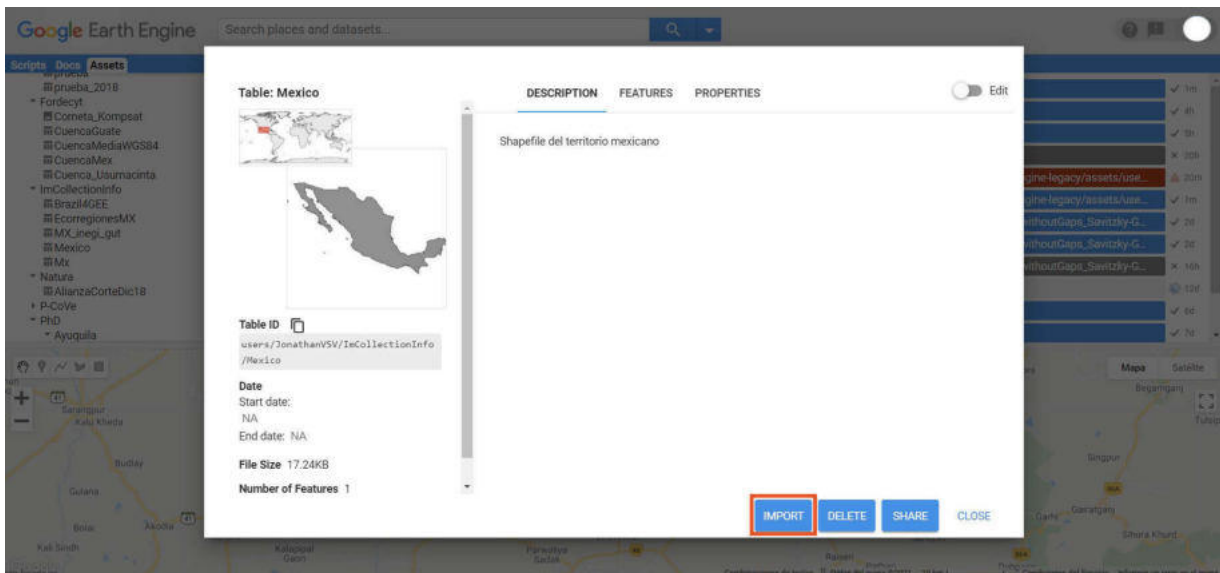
Google Earth Engine
Search places and datasets...

Scripts Docs Assets
prueba
prueba_2018
Fordecyt
Cometa_Kompsat
CuencaGuate
CuencaMediaWGS84
CuencaMex
Cuenca_Usumacinta
ImCollectionInfo
Brazil4GEE
EcorregionesMX
MX_inegi_gut
Mexico
Mx
Natura
AlianzaCorteDic18
P-CoVe
PhD
Ayuquila

Table: Mexico

DESCRIPTION FEATURES PROPERTIES

Edit

Shapefile del territorio mexicano

Table ID
users/JonathanVSV/ImCollectionInfo/Mexico

Date
Start date:
NA
End date: NA

File Size 17.24KB

Number of Features 1

IMPORT DELETE SHARE CLOSE

gine-legacy/assets/use...
gine-legacy/assets/use...
ithoutGaps_Savitzky-G...
ithoutGaps_Savitzky-G...
ithoutGaps_Savitzky-G...

Mapa Satélite
Sarangpur
Kalu Kheda
Budlay
Gulana
Bolai
Akodia
Kali Sindh
Kalapipal
Parwaliya
Raisen
Begamganj
Singpur
Gairatganj
Sihora Khurd
Tulsip
Darhi